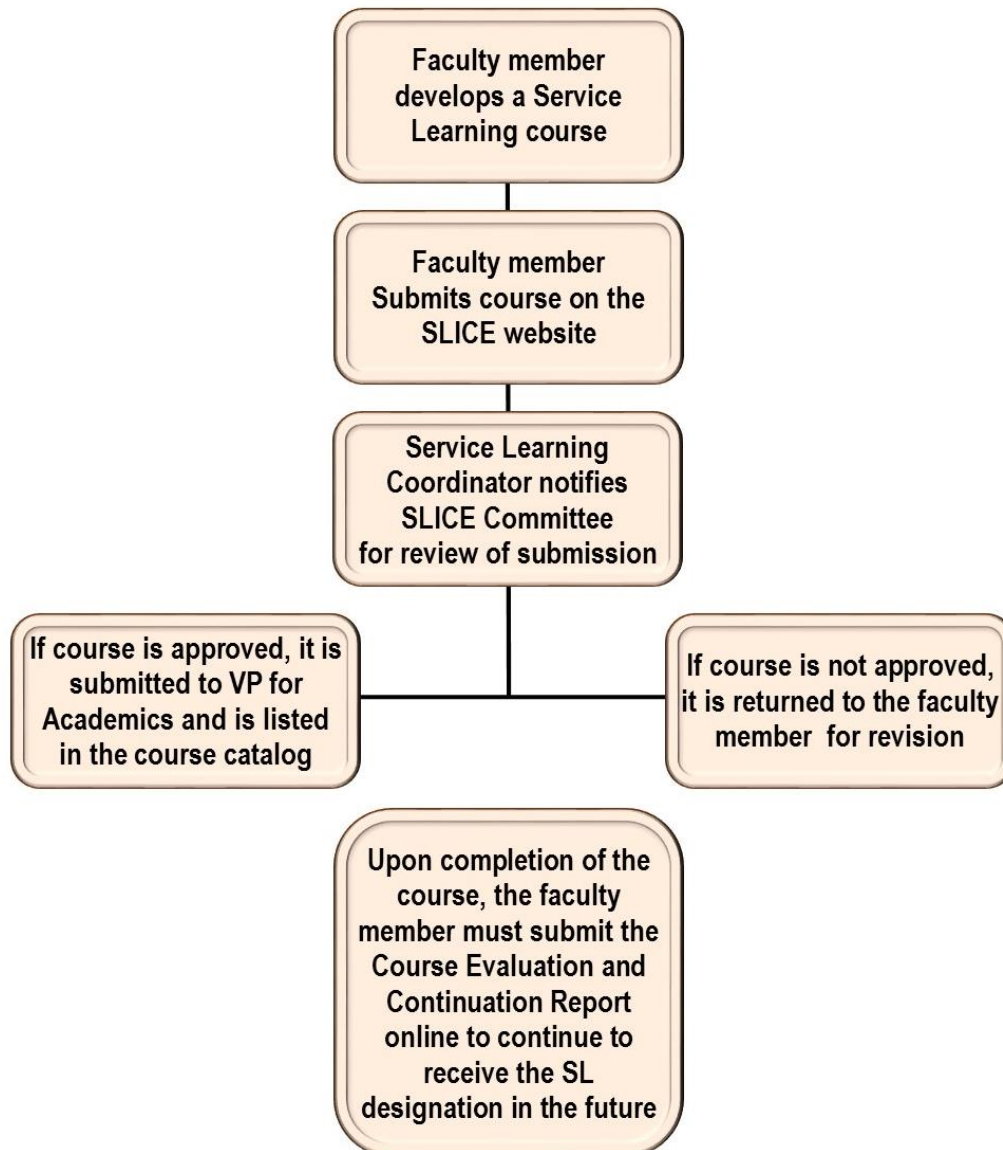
Faculty member develops a Service Learning course

Faculty member Submits course on the SLICE website

Service Learning Coordinator notifies SLICE Committee for review of submission

If course is approved, it is submitted to VP for Academics and is listed in the course catalog

If course is not approved, it is returned to the faculty member for revision

Upon completion of the course, the faculty member must submit the Course Evaluation and Continuation Report online to continue to receive the SL designation in the future